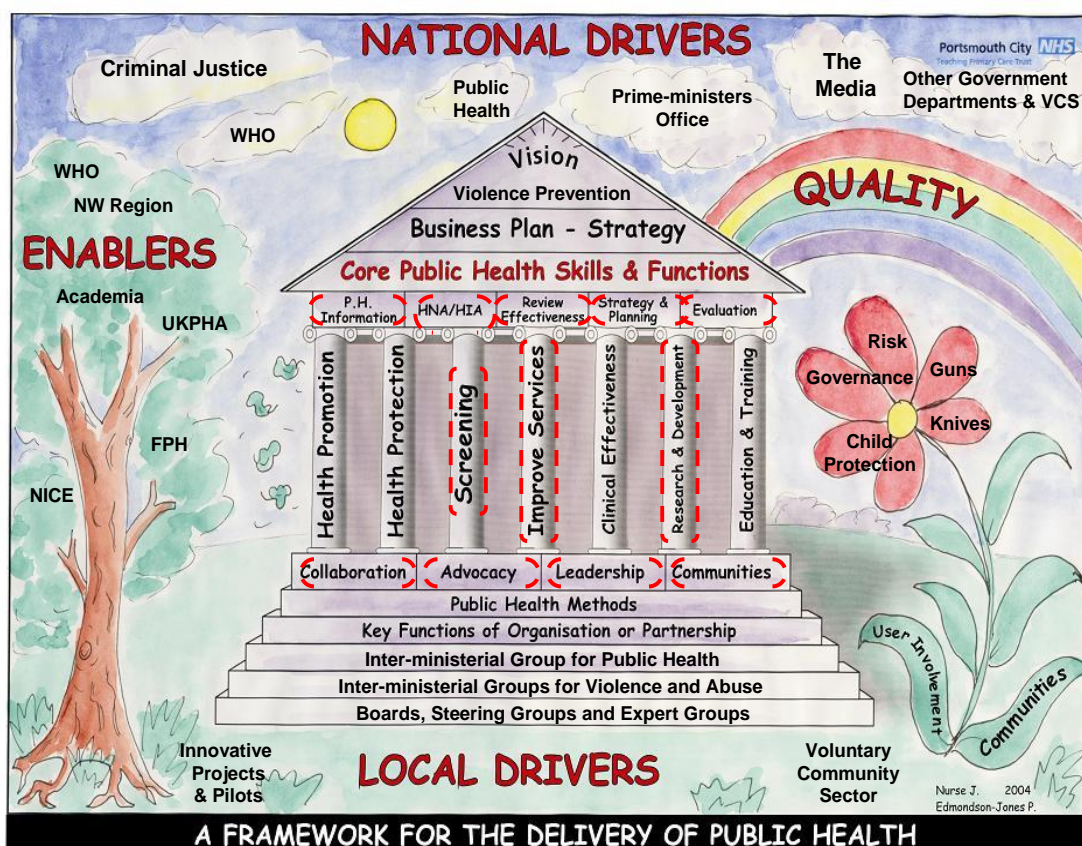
NATIONAL DRIVERS

Criminal Justice

Public Health

Prime-ministers Office

The Media

Portsmouth City NHS
Teaching Primary Care Trust

Other Government Departments & VCS

WHO

WHO

NW Region

ENABLERS

Academia

UKPHA

FPH

NICE

Vision

Violence Prevention

Business Plan - Strategy

Core Public Health Skills & Functions

P.H. Information

HNA/HIA

Review Effectiveness

Strategy & Planning

Evaluation

Health Promotion

Health Protection

Screening

Improve Services

Clinical Effectiveness

Research & Development

Education & Training

Collaboration

Advocacy

Leadership

Communities

Public Health Methods

Key Functions of Organisation or Partnership

Inter-ministerial Group for Public Health

Inter-ministerial Groups for Violence and Abuse

Boards, Steering Groups and Expert Groups

QUALITY

Risk

Governance

Guns

Knives

Child Protection

User Involvement

Communities

Innovative Projects & Pilots

LOCAL DRIVERS

Voluntary Community Sector

Nurse J. 2004
Edmondson-Jones P.

A FRAMEWORK FOR THE DELIVERY OF PUBLIC HEALTH